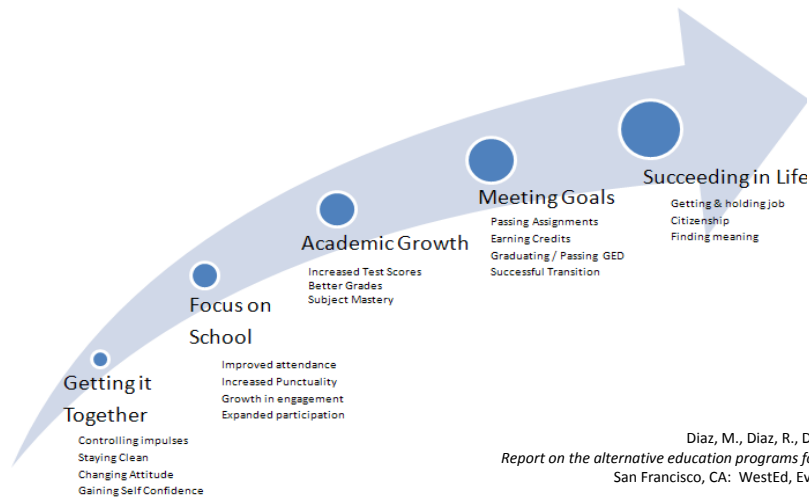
Getting it Together
Controlling impulses
Staying Clean
Changing Attitude
Gaining Self Confidence

Focus on School
Improved attendance
Increased Punctuality
Growth in engagement
Expanded participation

Academic Growth
Increased Test Scores
Better Grades
Subject Mastery

Meeting Goals
Passing Assignments
Earning Credits
Graduating / Passing GED
Successful Transition

Succeeding in Life
Getting & holding job
Citizenship
Finding meaning

Diaz, M., Diaz, R., D
Report on the alternative education programs f
San Francisco, CA: WestEd, Ev